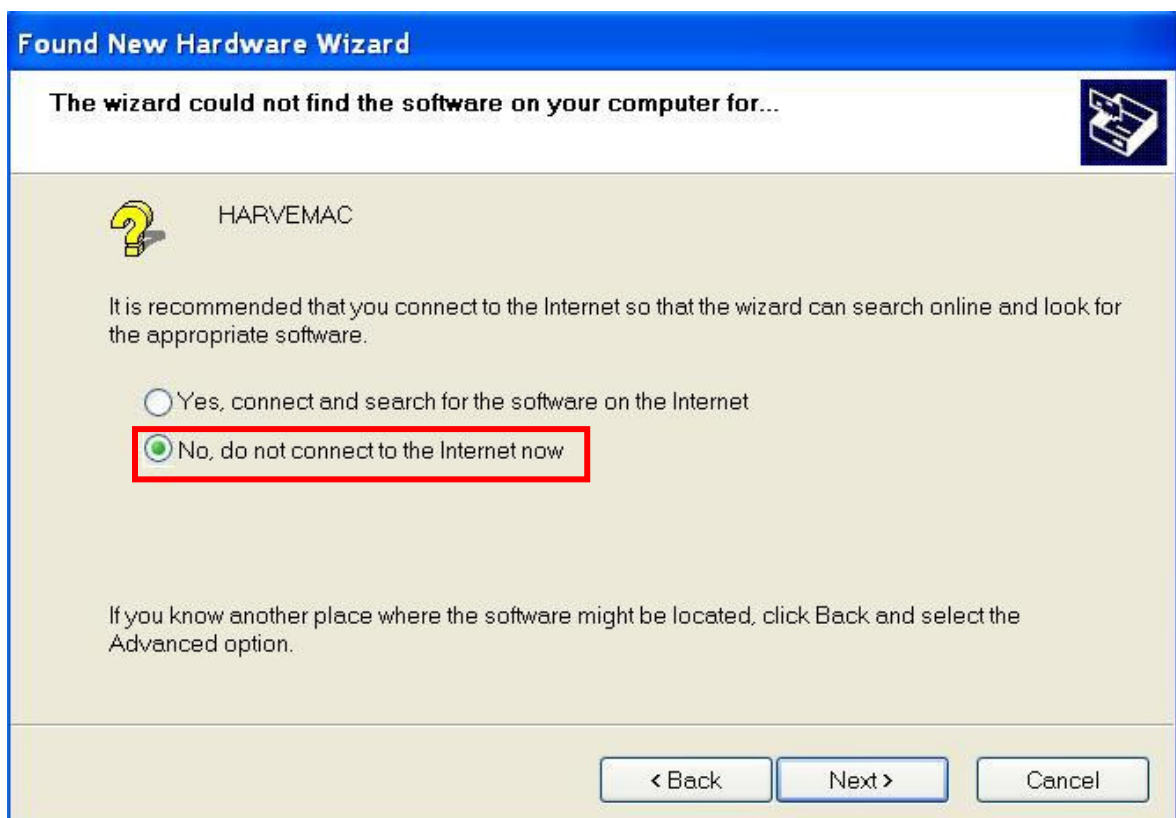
Found New Hardware Wizard

The wizard could not find the software on your computer for...

HARVEMAC

It is recommended that you connect to the Internet so that the wizard can search online and look for the appropriate software.

Yes, connect and search for the software on the Internet

No, do not connect to the Internet now

If you know another place where the software might be located, click Back and select the Advanced option.

< Back
Next >
Cancel